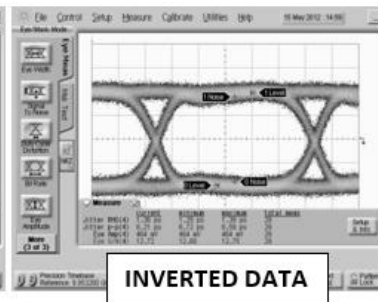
File Control Setup Measure Calibrate Utilities Help 15 May 2012 14:56

Eye/Mask Mode

Eye Width

Signal To Noise

Eye Height

Bit Rate

Eye Amplitude

More (3 of 3)

Eye Mean

1 Noise

1 Level

0 Level

0 Noise

Measure

Setup & Info

Precision Timebase

INVERTED DATA